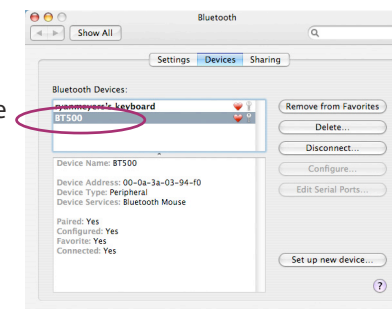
Bluetooth

Show All

Settings Devices Sharing

Bluetooth Devices:

ryanmeyers's keyboard

BT500

Remove from Favorites

Delete...

Disconnect...

Configure...

Edit Serial Ports...

Device Name: BT500

Device Address: 00-0a-3a-03-94-f0
Device Type: Peripheral
Device Services: Bluetooth Mouse

Paired: Yes
Configured: Yes
Favorite: Yes
Connected: Yes

Set up new device...

?

e